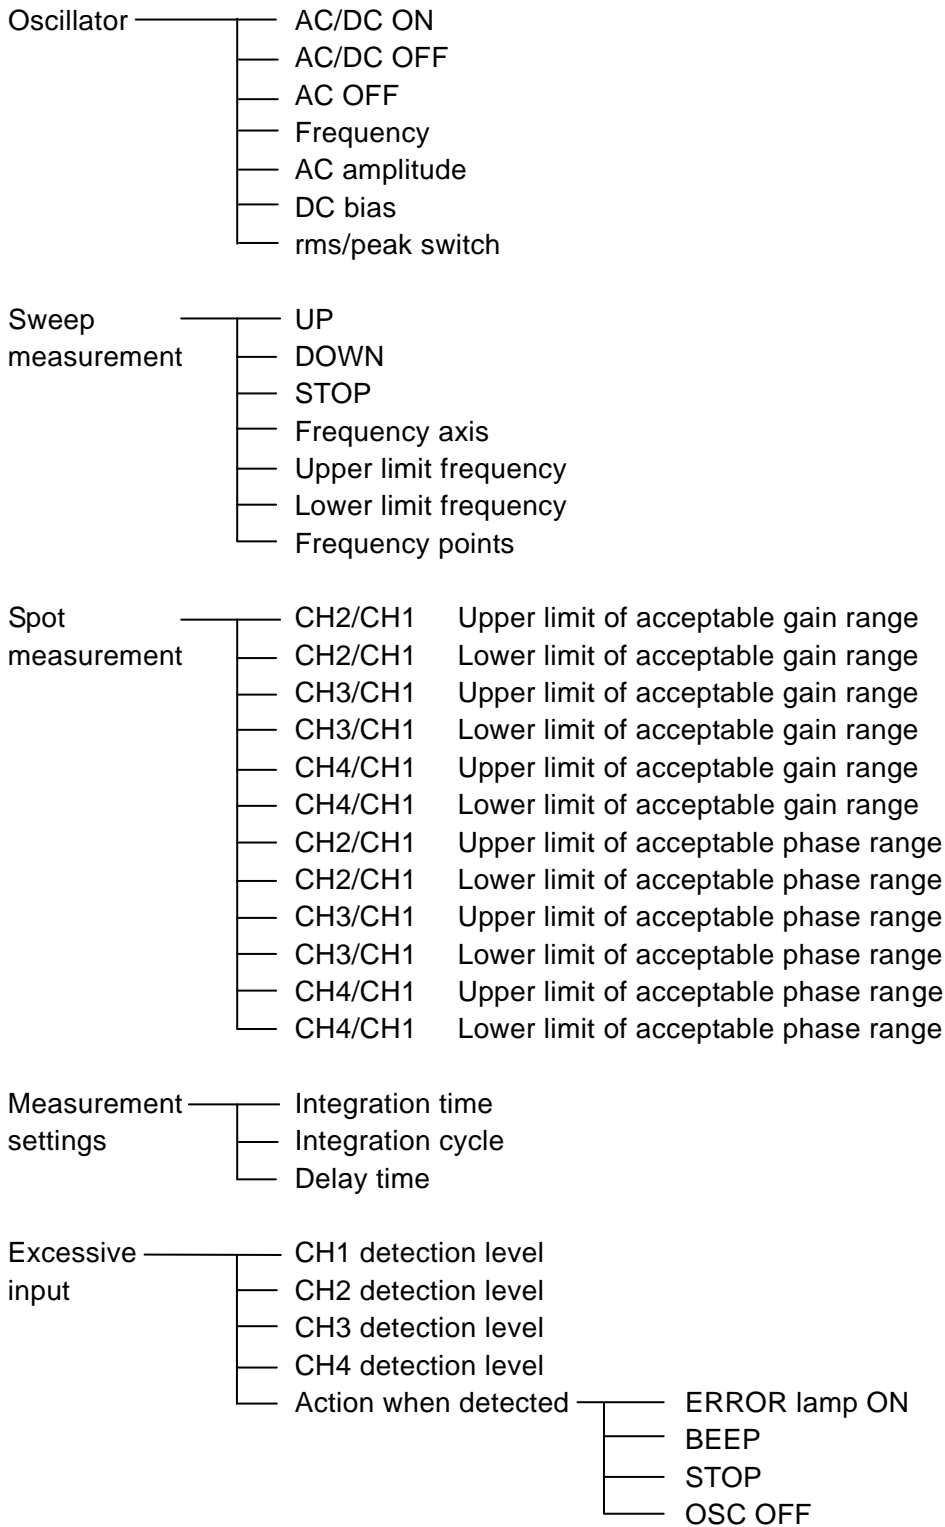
Oscillator
AC/DC ON
AC/DC OFF
AC OFF
Frequency
AC amplitude
DC bias
rms/peak switch

Sweep measurement
UP
DOWN
STOP
Frequency axis
Upper limit frequency
Lower limit frequency
Frequency points

Spot measurement
CH2/CH1 Upper limit of acceptable gain range
CH2/CH1 Lower limit of acceptable gain range
CH3/CH1 Upper limit of acceptable gain range
CH3/CH1 Lower limit of acceptable gain range
CH4/CH1 Upper limit of acceptable gain range
CH4/CH1 Lower limit of acceptable gain range
CH2/CH1 Upper limit of acceptable phase range
CH2/CH1 Lower limit of acceptable phase range
CH3/CH1 Upper limit of acceptable phase range
CH3/CH1 Lower limit of acceptable phase range
CH4/CH1 Upper limit of acceptable phase range
CH4/CH1 Lower limit of acceptable phase range

Measurement settings
Integration time
Integration cycle
Delay time

Excessive input
CH1 detection level
CH2 detection level
CH3 detection level
CH4 detection level
Action when detected
ERROR lamp ON
BEEP
STOP
OSC OFF